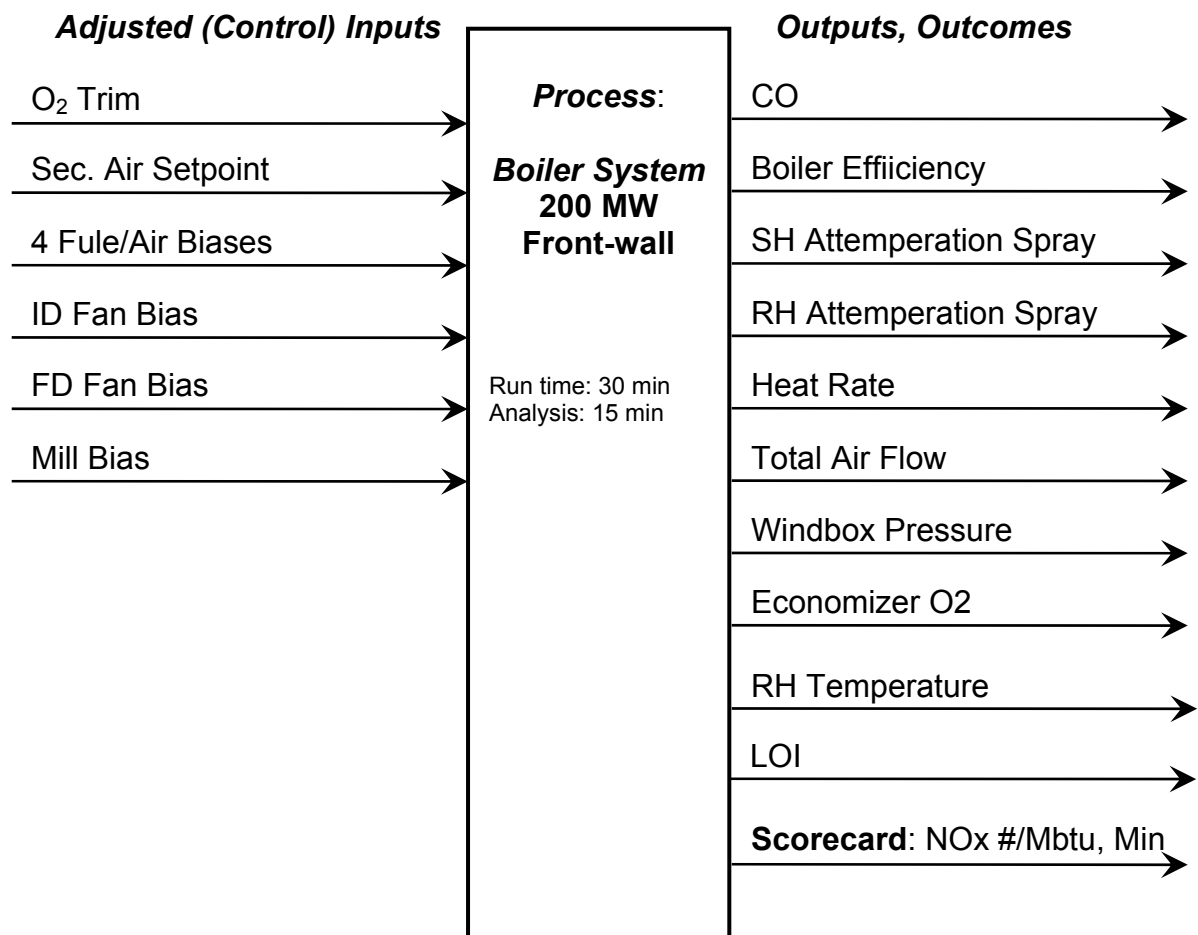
Adjusted (Control) Inputs

$O_2$ Trim

Sec. Air Setpoint

4 Fule/Air Biases

ID Fan Bias

FD Fan Bias

Mill Bias

Process:

Boiler System
200 MW
Front-wall

Run time: 30 min
Analysis: 15 min

Outputs, Outcomes

CO

Boiler Effiiciency

SH Attemperation Spray

RH Attemperation Spray

Heat Rate

Total Air Flow

Windbox Pressure

Economizer O2

RH Temperature

LOI

Scorecard: NOx #/Mbtu, Min